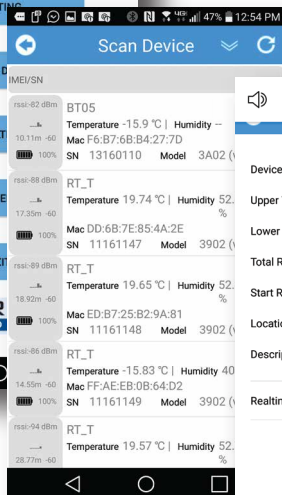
47% 12:54 PM

Scan Device

IMEI/SN

rssi:-82 dBm
10.11m -60
100%
BT05
Temperature -15.9 ℃ | Humidity --
Mac F6:B7:6B:B4:27:7D
SN 13160110 Model 3A02 (

rssi:-88 dBm
17.35m -60
100%
RT_T
Temperature 19.74 ℃ | Humidity 52. %
Mac DD:6B:7E:85:4A:2E
SN 11161147 Model 3902 (

rssi:-89 dBm
18.92m -60
100%
RT_T
Temperature 19.65 ℃ | Humidity 52. %
Mac ED:B7:25:B2:9A:81
SN 11161148 Model 3902 (

rssi:-86 dBm
14.55m -60
100%
RT_T
Temperature -15.83 ℃ | Humidity 40
Mac FF:AE:EB:0B:64:D2
SN 11161149 Model 3902 (

rssi:-94 dBm
28.77m -60
RT_T
Temperature 19.57 ℃ | Humidity 52.

Device
Upper
Lower
Total R
Start R
Locatio
Descri
Realtin